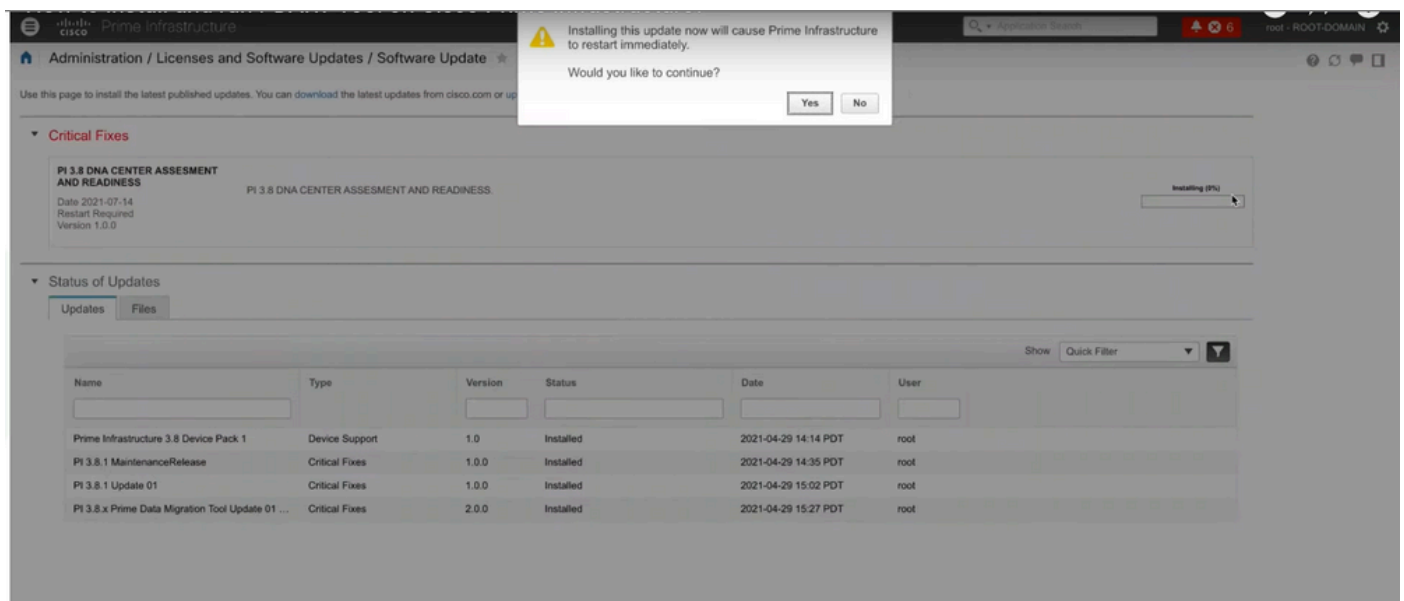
cisco Prime Infrastructure

Application Search

6

root - ROOT-DOMAIN

Administration / Licenses and Software Updates / Software Update

Installing this update now will cause Prime Infrastructure to restart immediately.

Would you like to continue?

Yes No

Use this page to install the latest published updates. You can download the latest updates from cisco.com or up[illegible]

Critical Fixes

PI 3.8 DNA CENTER ASSESMENT AND READINESS
Date 2021-07-14
Restart Required
Version 1.0.0

PI 3.8 DNA CENTER ASSESMENT AND READINESS.

Installing (0%)

Status of Updates

Updates Files

Show Quick Filter

| Name | Type | Version | Status | Date | User |
|---|---|---|---|---|---|
| Prime Infrastructure 3.8 Device Pack 1 | Device Support | 1.0 | Installed | 2021-04-29 14:14 PDT | root |
| PI 3.8.1 MaintenanceRelease | Critical Fixes | 1.0.0 | Installed | 2021-04-29 14:35 PDT | root |
| PI 3.8.1 Update 01 | Critical Fixes | 1.0.0 | Installed | 2021-04-29 15:02 PDT | root |
| PI 3.8.x Prime Data Migration Tool Update 01 ... | Critical Fixes | 2.0.0 | Installed | 2021-04-29 15:27 PDT | root |